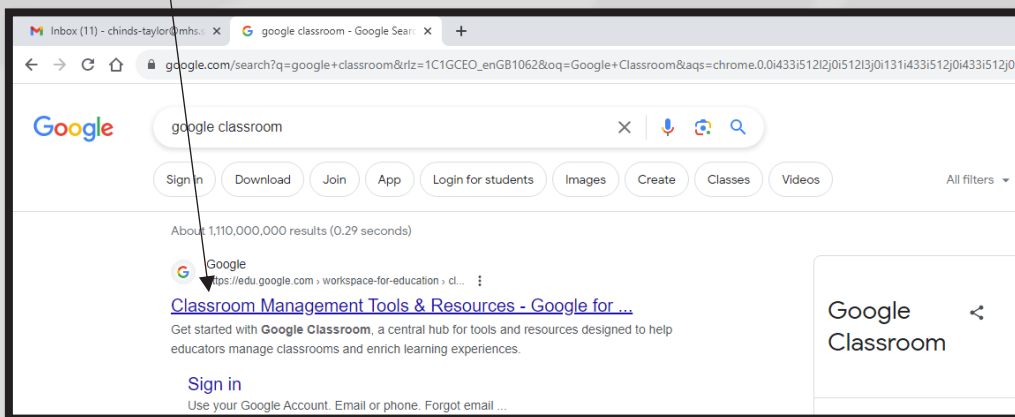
Inbox (11) - chinds-taylor@mhs.

google classroom - Google Searc

google.com/search?q=google+classroom&rlz=1C1GCEO_enGB1062&oq=Google+Classroom&aqs=chrome.0.0i433i512l2j0i512l3j0i131i433i512j0i433i512j0

Google

google classroom

Sign in
Download
Join
App
Login for students
Images
Create
Classes
Videos
All filters

About 1,110,000,000 results (0.29 seconds)

Google
https://edu.google.com › workspace-for-education › cl...

Classroom Management Tools & Resources - Google for ...

Get started with Google Classroom, a central hub for tools and resources designed to help educators manage classrooms and enrich learning experiences.

Sign in

Use your Google Account. Email or phone. Forgot email ...

Google Classroom